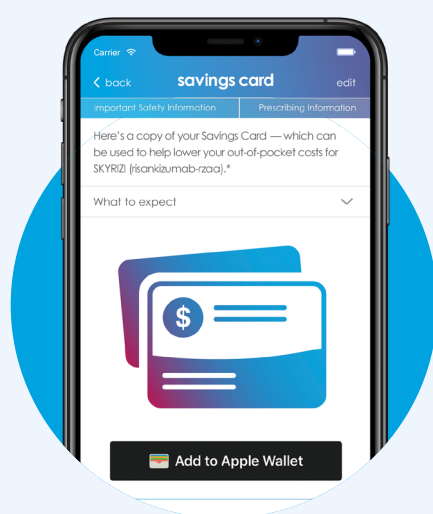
Carrier

< back

savings card

edit

Important Safety Information

Prescribing Information

Here's a copy of your Savings Card — which can be used to help lower your out-of-pocket costs for SKYRIZI (risankizumab-rzaa).*

What to expect

$

Add to Apple Wallet